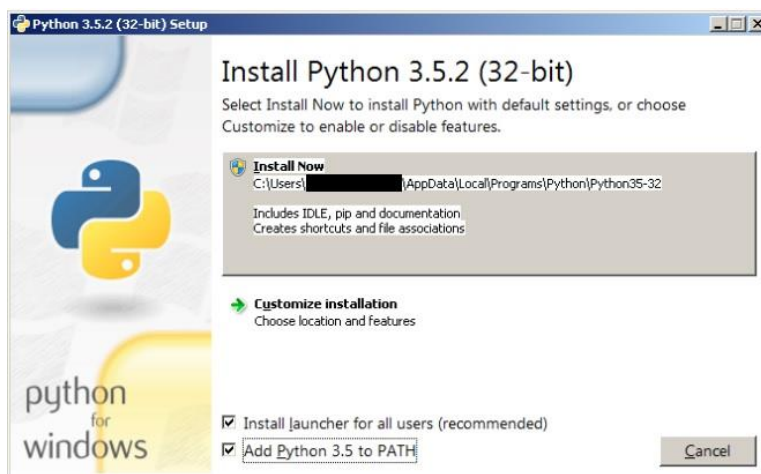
Python 3.5.2 (32-bit) Setup

Install Python 3.5.2 (32-bit)

Select Install Now to install Python with default settings, or choose Customize to enable or disable features.

Install Now
C:\Users\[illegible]\AppData\Local\Programs\Python\Python35-32

Includes IDLE, pip and documentation
Creates shortcuts and file associations

Customize installation
Choose location and features

python for windows

☑ Install launcher for all users (recommended)
☑ Add Python 3.5 to PATH

Cancel